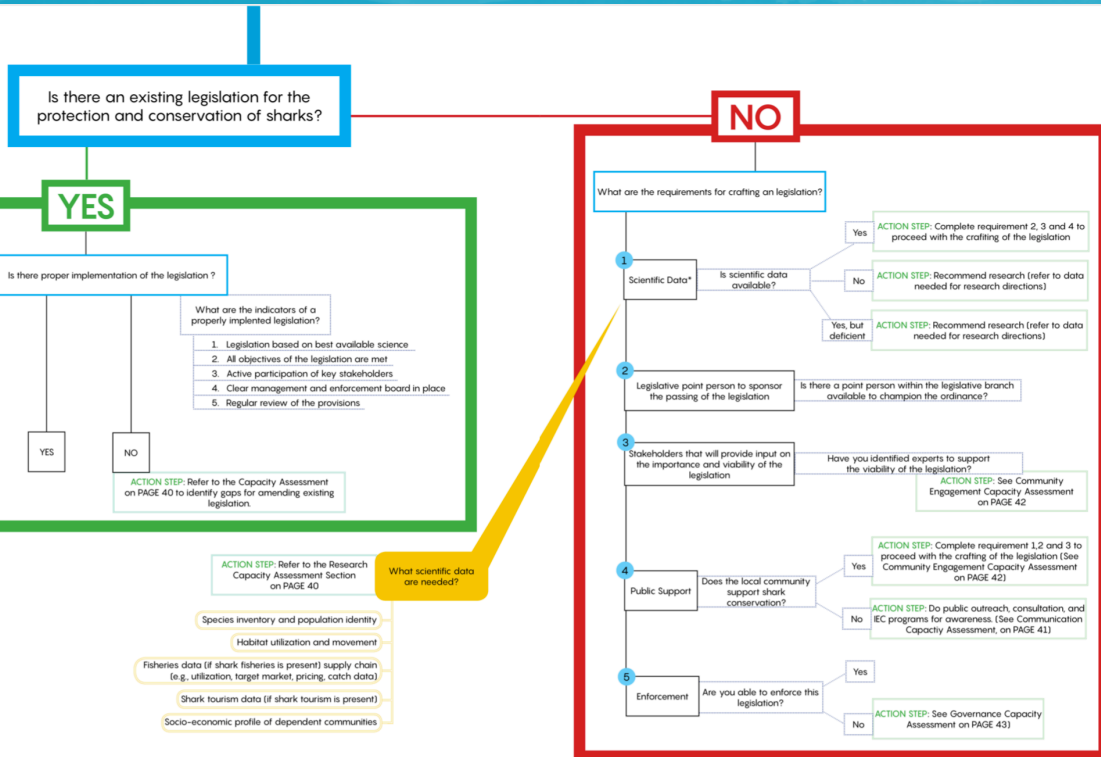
Is there an existing legislation for the protection and conservation of sharks?

YES

Is there proper implementation of the legislation ?

What are the indicators of a properly implented legislation?

1. Legislation based on best available science
2. All objectives of the legislation are met
3. Active participation of key stakeholders
4. Clear management and enforcement board in place
5. Regular review of the provisions

YES

NO

ACTION STEP: Refer to the Capacity Assessment on PAGE 40 to identify gaps for amending existing legislation.

NO

What are the requirements for crafting an legislation?

1

Scientific Data*

Is scientific data available?

Yes

ACTION STEP: Complete requirement 2, 3 and 4 to proceed with the crafting of the legislation

No

ACTION STEP: Recommend research (refer to data needed for research directions)

Yes, but deficient

ACTION STEP: Recommend research (refer to data needed for research directions)

2

Legislative point person to sponsor the passing of the legislation

Is there a point person within the legislative branch available to champion the ordinance?

3

Stakeholders that will provide input on the importance and viability of the legislation

Have you identified experts to support the viability of the legislation?

ACTION STEP: See Community Engagement Capacity Assessment on PAGE 42

ACTION STEP: Refer to the Research Capacity Assessment Section on PAGE 40

What scientific data are needed?

Species inventory and population identity

Habitat utilization and movement

Fisheries data (if shark fisheries is present) supply chain (e.g., utilization, target market, pricing, catch data)

Shark tourism data (if shark tourism is present)

Socio-economic profile of dependent communities

4

Public Support

Does the local community support shark conservation?

Yes

ACTION STEP: Complete requirement 1,2 and 3 to proceed with the crafting of the legislation (See Community Engagement Capacity Assessment on PAGE 42)

No

ACTION STEP: Do public outreach, consultation, and IEC programs for awareness. (See Communication Capacty Assessment, on PAGE 41)

5

Enforcement

Are you able to enforce this legislation?

Yes

No

ACTION STEP: See Governance Capacity Assessment on PAGE 43)